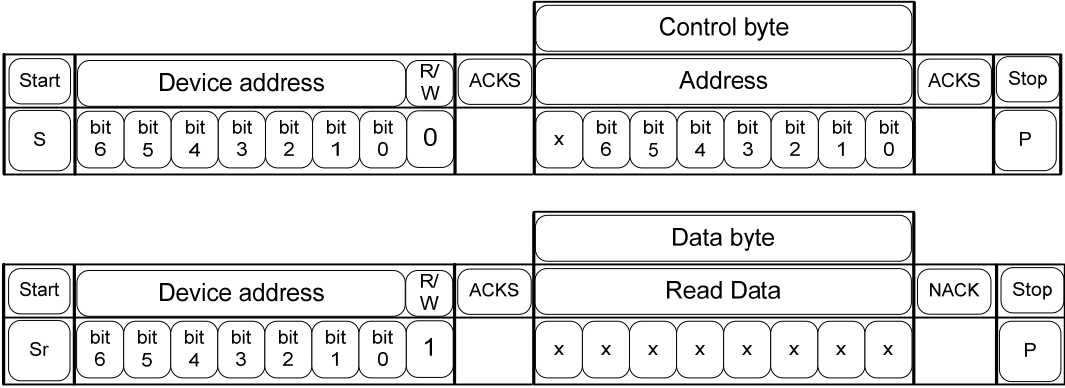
| | | | | | | | | | | | | | | | | | | |
|---|---|---|---|---|---|---|---|---|---|---|---|---|---|---|---|---|---|---|
| | | | | | | | | | | Control byte | | | | | | | | |
| Start | Device address | | | | | | | R/W | ACKS | Address | | | | | | | ACKS | Stop |
| S | bit 6 | bit 5 | bit 4 | bit 3 | bit 2 | bit 1 | bit 0 | 0 | | x | bit 6 | bit 5 | bit 4 | bit 3 | bit 2 | bit 1 | bit 0 | | P |

| | | | | | | | | | | | | | | | | | | |
|---|---|---|---|---|---|---|---|---|---|---|---|---|---|---|---|---|---|---|
| | | | | | | | | | | Data byte | | | | | | | | |
| Start | Device address | | | | | | | R/W | ACKS | Read Data | | | | | | | NACK | Stop |
| Sr | bit 6 | bit 5 | bit 4 | bit 3 | bit 2 | bit 1 | bit 0 | 1 | | x | x | x | x | x | x | x | x | | P |